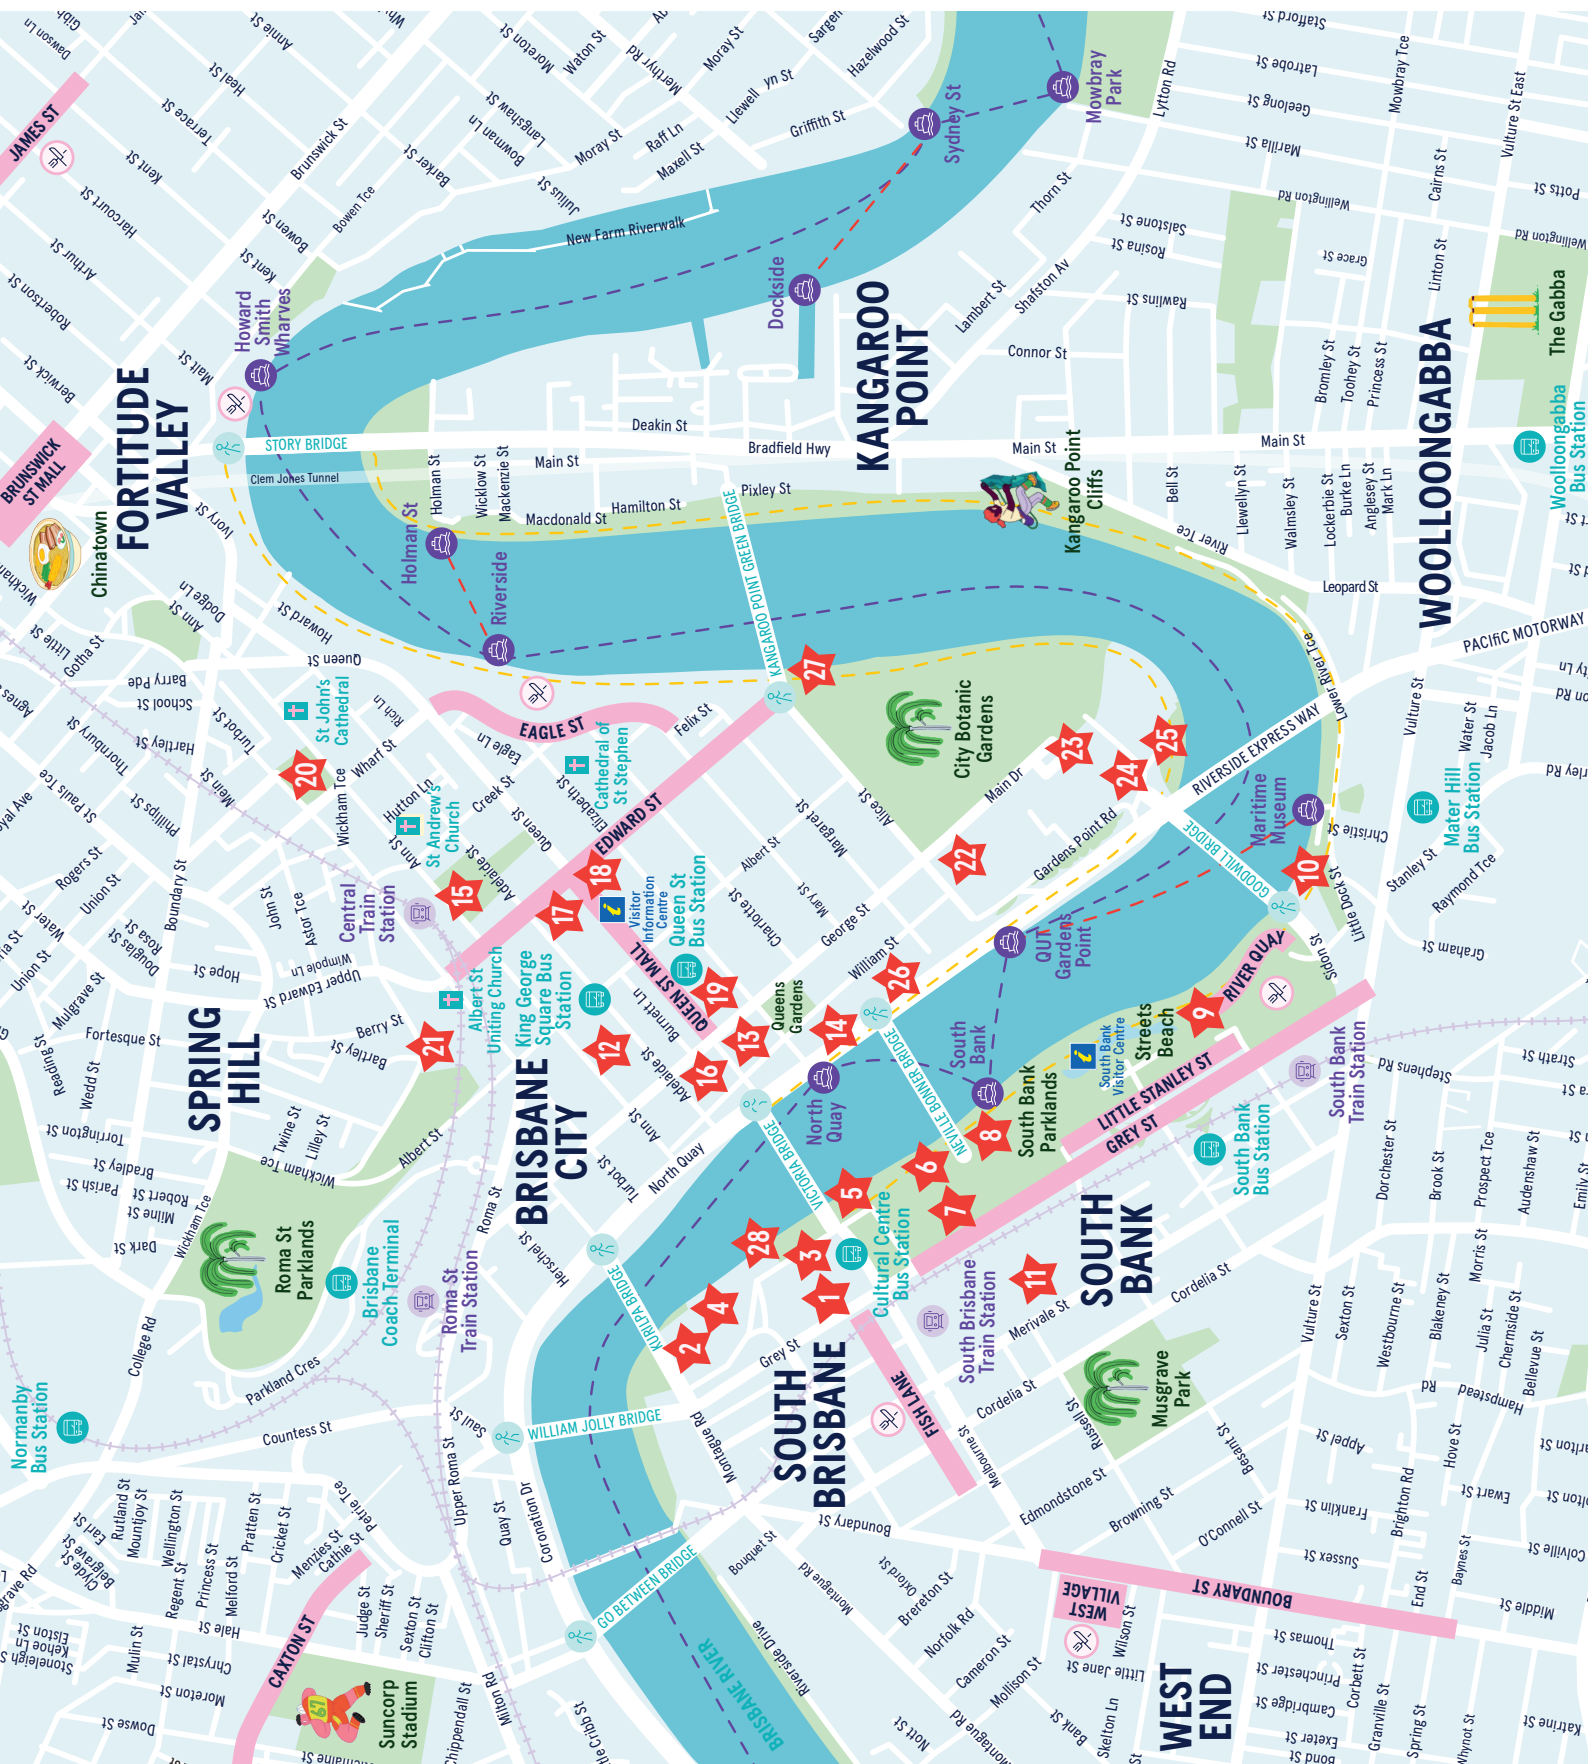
FORTITUDE VALLEY

KANGAROO POINT

WOOLLOONGABBA

SPRING HILL

BRISBANE CITY

SOUTH BANK

SOUTH BRISBANE

WEST END

JAMES ST

BRUNSWICK ST MALL

Chinatown

Howard Smith Wharves

Dockside

Sydney St

Mowbray Park

Holman St

Riverside

Kangaroo Point Cliffs

The Gabba

Woolloongabba Bus Station

City Botanic Gardens

Maritime Museum

Mater Hill Bus Station

QUT Gardens Point

South Bank

South Bank Parklands

Streets Beach

South Bank Visitor Centre

South Bank Train Station

South Bank Bus Station

North Quay

Queens Gardens

Cultural Centre Bus Station

South Brisbane Train Station

Musgrave Park

Roma St Parklands

Brisbane Coach Terminal

Roma St Train Station

Normanby Bus Station

Suncorp Stadium

Central Train Station

King George Square Bus Station

Queen St Bus Station

Visitor Information Centre

Albert St Uniting Church

St John's Cathedral

St Andrew's Church

Cathedral of St Stephen

STORY BRIDGE

Clem Jones Tunnel

KANGAROO POINT GREEN BRIDGE

GOODWILL BRIDGE

NEVILLE BONNER BRIDGE

VICTORIA BRIDGE

KURILPA BRIDGE

WILLIAM JOLLY BRIDGE

GO BETWEEN BRIDGE

BRISBANE RIVER

RIVERSIDE EXPRESS WAY

PACIFIC MOTORWAY

EAGLE ST

EDWARD ST

QUEEN ST MALL

RIVER QUAY

LITTLE STANLEY ST

GREY ST

FISH LANE

BOUNDARY ST

WEST VILLAGE

CAXTON ST

New Farm Riverwalk

1 2 3 4 5 6 7 8 9 10 11 12 13 14 15 16 17 18 19 20 21 22 23 24 25 26 27 28

Gibb St, Dawson Ln, Jam, Annie St, Wh, Heal St, Terrace St, Kent St, Harcourt St, Arthur St, Robertson St, Berwick St, Brunswick St, Bowen St, Bowen Tce, Kent St, Malt St, Barker St, Moreton St, Waton St, Merthyr Rd, Moray St, Sargent, Hazelwood St, Langshaw St, Bowman Ln, Moray St, Raff Ln, Maxell St, Llewell yn St, Griffith St, Julius St, Stafford St, Latrobe St, Geelong St, Merrill St, Wellington Rd, Salstone St, Rosina St, Grace St, Rawlins St, Lytton Rd, Thorn St, Shafston Av, Lambert St, Connor St, Mowbray Tce, Vulture St East, Cairns St, Potts St, Wellington Rd, Linton St, Bromley St, Toohey St, Princess St, Main St, Deakin St, Bradfield Hwy, Main St, Main St, Holman St, Wickham St, Mackenzie St, Macdonald St, Hamilton St, Pixley St, Bell St, River Tce, Llewellyn St, Walmsley St, Lockerbie St, Burke Ln, Anglesey St, Mark Ln, Leopard St, Ivory St, Dodge Ln, Ann St, Howard St, Wickham, Little St, Gotha St, Queen St, Barry Pde, School St, Agnes, Rich Ln, Turbot St, Eagle Ln, Felix St, Hartley St, Thornbury, Wharf St, Creek St, Elizabeth St, Lower River Tce, Vulture St, Water St, Jacob Ln, Mary Rd, Ann St, St Pauls Tce, Phillips St, Wickham Tce, Hutton Ln, Queen St, Alice St, Margaret St, Main Dr, Gardens Point Rd, Christie St, Stanley St, Raymond Tce, Rogers St, Union St, Boundary St, Adelaide St, Albert St, Mary St, Charlotte St, George St, Little Dock St, Graham St, Water St, Union St, Rosa St, Douglas St, John St, Astor Tce, Wimpole Ln, Upper Edward St, Hope St, William St, Stones St, Mulgrave St, Fortesque St, Berry St, Bartley St, Burnett Ln, Adelaide St, Stephens Rd, Strath St, Reading St, Wedd St, Torrington St, Twine St, Lilley St, Albert St, Ann St, Turbot St, North Quay, Dorchester St, Brook St, Prospect Tce, Audenshaw St, Emily St, Bradley St, Parish St, Robert St, Milne St, Dark St, Wickham Tce, Roma St, Herschel St, Cordelia St, Vulture St, Sexton St, Westbourne St, Blakeney St, Morris St, Julia St, Chermside St, Bellevue St, College Rd, Parkland Cres, Grey St, Merivale St, Cordelia St, Russell St, Hampstead Rd, Countess St, Saul St, Montague Rd, Melbourne St, Besant St, Appel St, Hove St, Brighton Rd, Ewart St, Rutland St, Mountjoy St, Wellington St, Pratten St, Cricket St, Petrie Tce, Menzies St, Cathie St, Upper Roma St, Quay St, Coronation Dr, Edmondstone St, Browning St, O'Connell St, Franklin St, Sussex St, Colville St, End St, Baynes St, Clyde St, Earl St, Belgrave St, Regent St, Princess St, Melford St, Hale St, Judge St, Sheriff St, Sexton St, Clifton St, Dudbury St, Bouquet St, Montague Rd, Oxford St, Brereton St, Norfolk Rd, Cameron St, Mollison St, Wilson St, Little Jane St, Thomas St, Princhester St, Cambridge St, Exeter St, Pond St, Corbett St, Granville St, Spring St, Whynot St, Kurrinan St, Middle St, Stoneleigh St, Elston St, Kehoe Ln, Mulin St, Chrystal St, Moreton St, Dowse St, Chippendall St, Milton Rd, Riverside Drive, Nott St, Bank St, Skelton Ln, Montague Rd